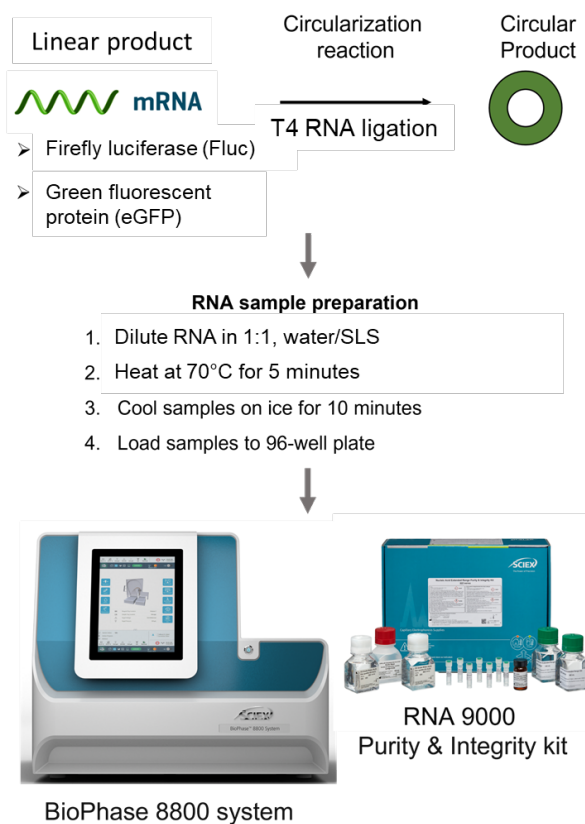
Linear product

mRNA

Circularization reaction

T4 RNA ligation

Circular Product

➢ Firefly luciferase (Fluc)

➢ Green fluorescent protein (eGFP)

**RNA sample preparation**

1. Dilute RNA in 1:1, water/SLS
2. Heat at 70°C for 5 minutes
3. Cool samples on ice for 10 minutes
4. Load samples to 96-well plate

SCIEX

BioPhase 8800 System

SCIEX

RNA 9000 Purity & Integrity kit

BioPhase 8800 system